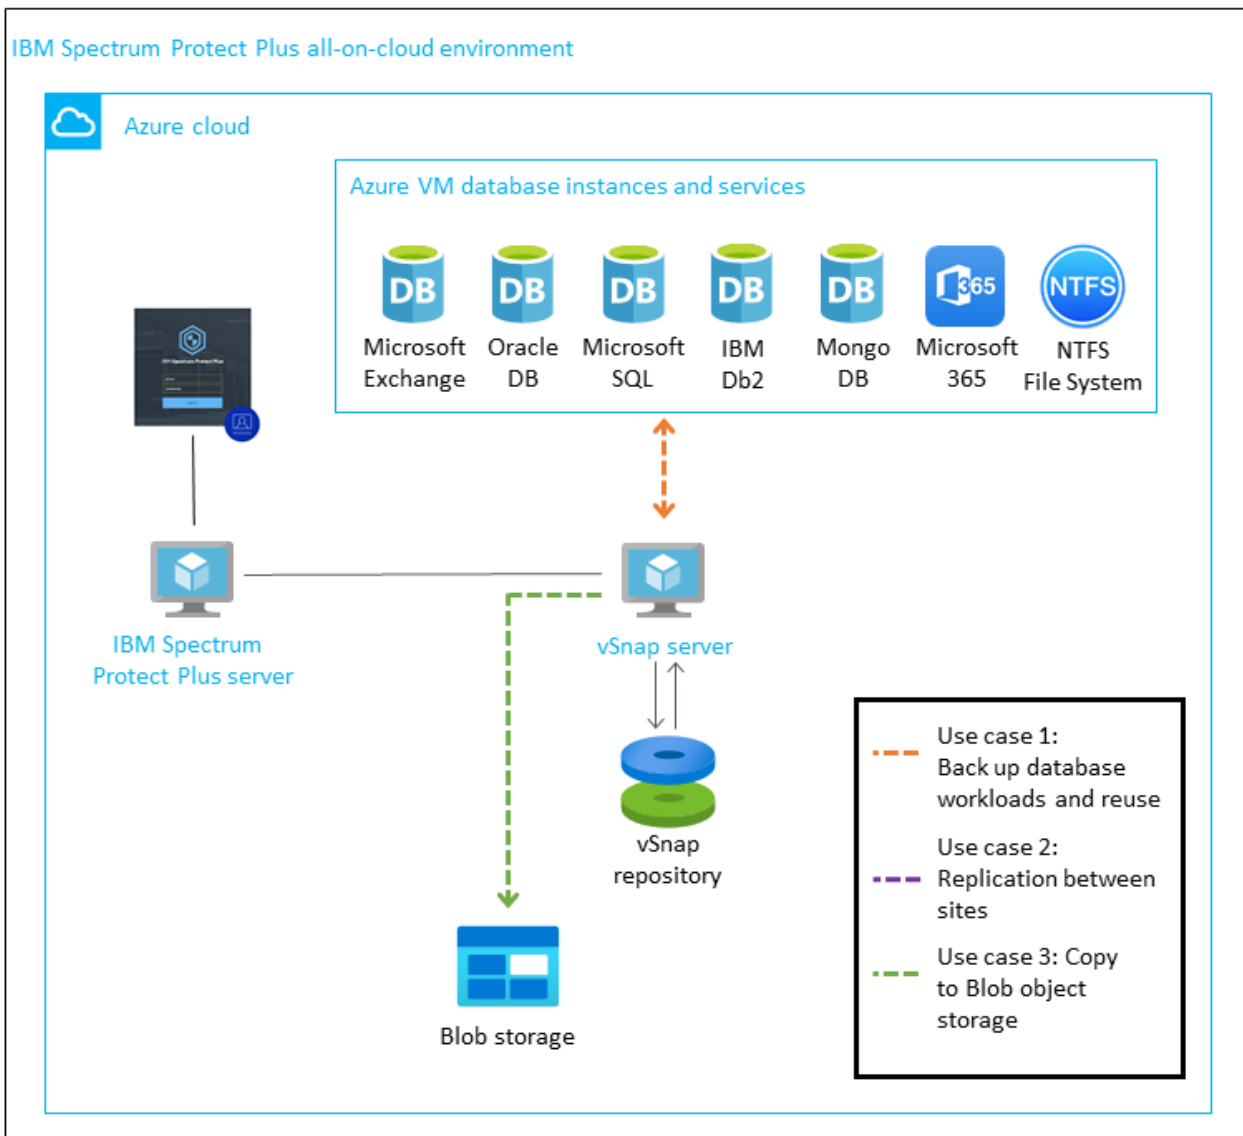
IBM Spectrum Protect Plus all-on-cloud environment

Azure cloud

Azure VM database instances and services

DB Microsoft Exchange

DB Oracle DB

DB Microsoft SQL

DB IBM Db2

DB Mongo DB

365 Microsoft 365

NTFS NTFS File System

IBM Spectrum Protect Plus server

vSnap server

vSnap repository

Blob storage

Use case 1: Back up database workloads and reuse

Use case 2: Replication between sites

Use case 3: Copy to Blob object storage